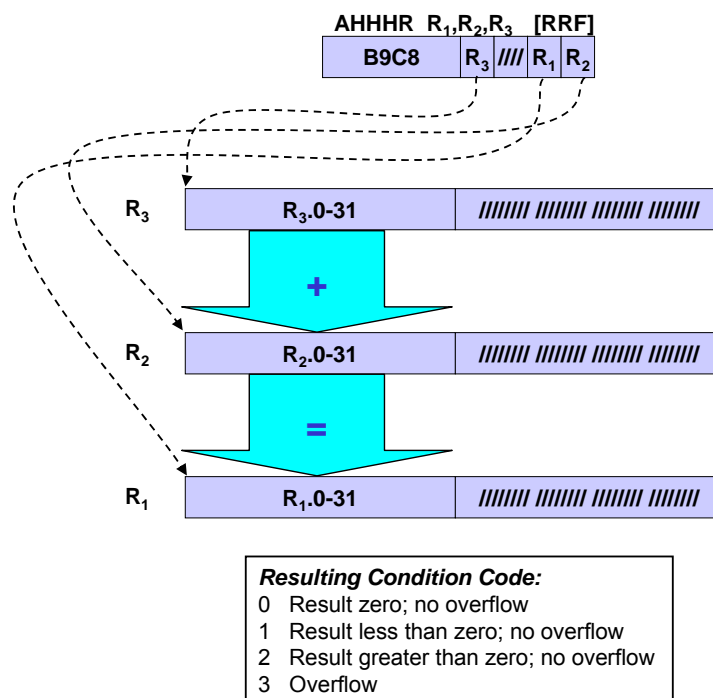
AHHHR $R_1$,$R_2$,$R_3$ [RRF]

| B9C8 | $R_3$ | //// | $R_1$ | $R_2$ |
|---|---|---|---|---|

$R_3$ $R_3$.0-31 /////// /////// /////// ///////

+

$R_2$ $R_2$.0-31 /////// /////// /////// ///////

=

$R_1$ $R_1$.0-31 /////// /////// /////// ///////

Resulting Condition Code:
0 Result zero; no overflow
1 Result less than zero; no overflow
2 Result greater than zero; no overflow
3 Overflow